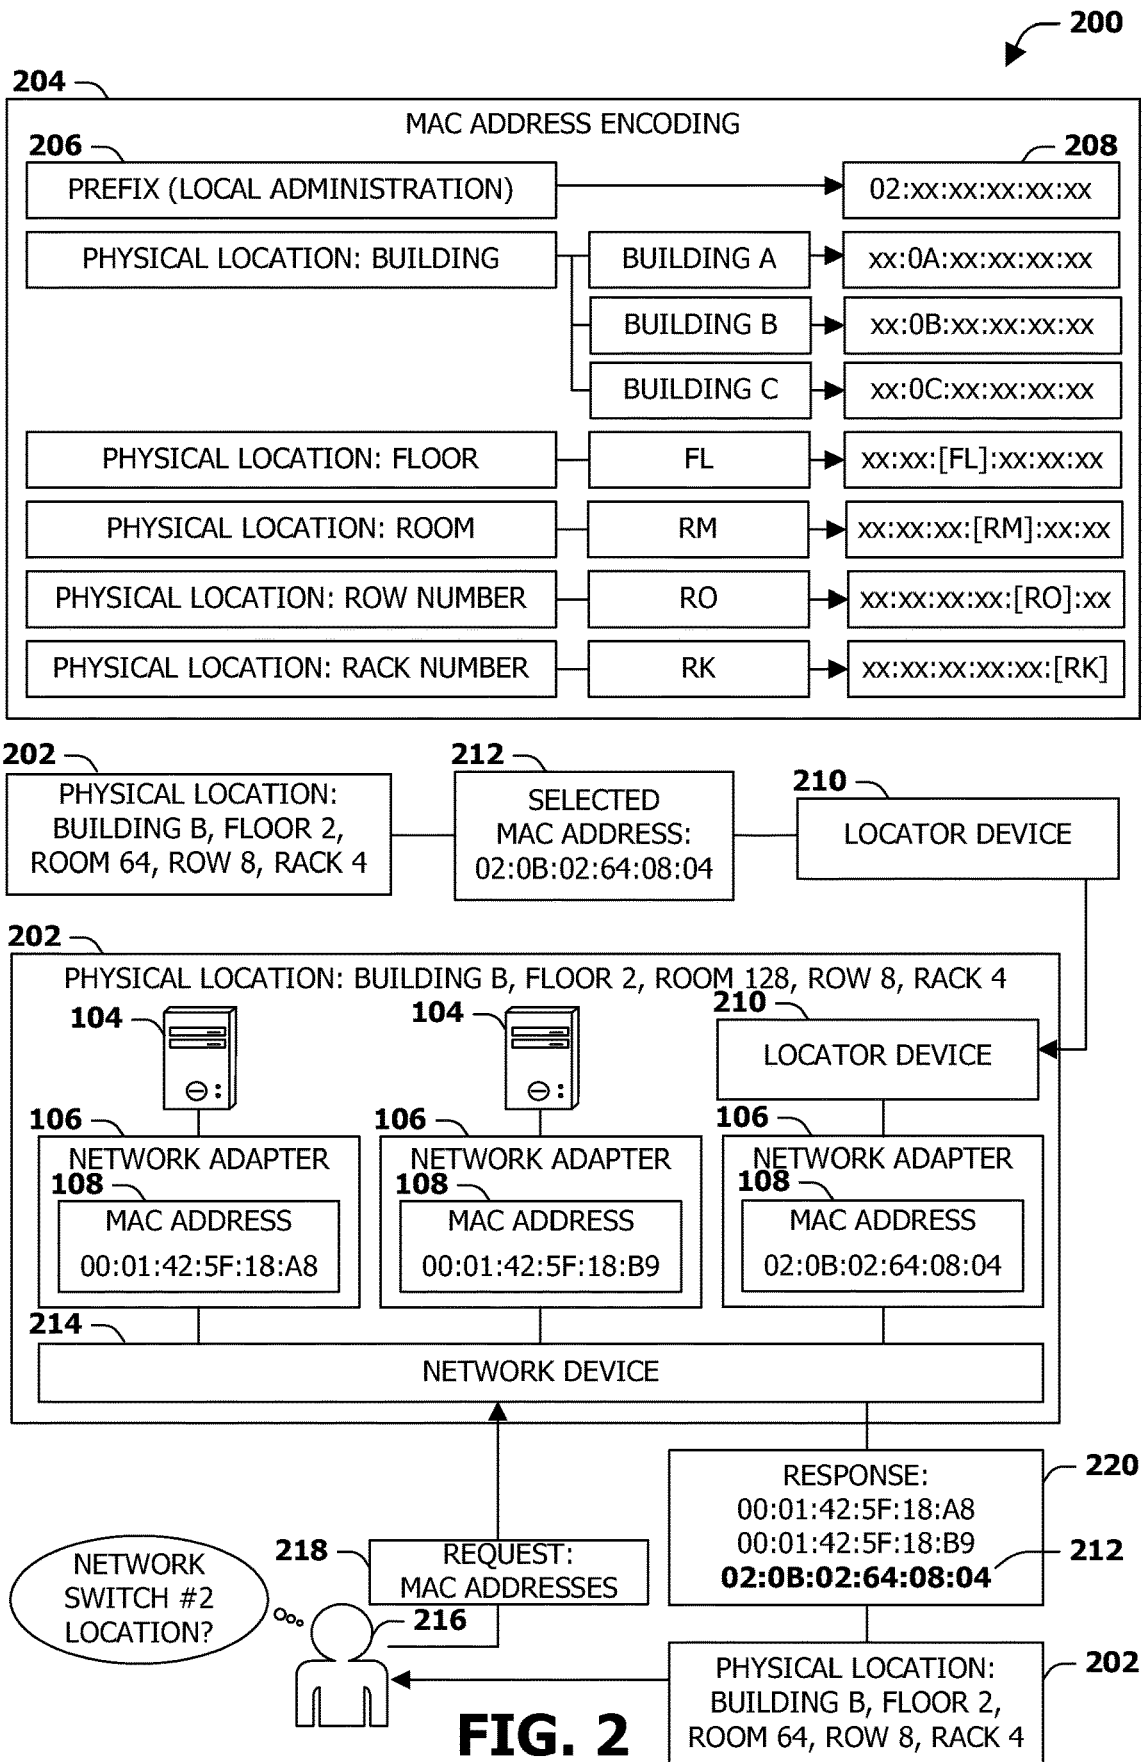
200

204

MAC ADDRESS ENCODING

206

208

PREFIX (LOCAL ADMINISTRATION)

02:xx:xx:xx:xx:xx

PHYSICAL LOCATION: BUILDING

BUILDING A

xx:0A:xx:xx:xx:xx

BUILDING B

xx:0B:xx:xx:xx:xx

BUILDING C

xx:0C:xx:xx:xx:xx

PHYSICAL LOCATION: FLOOR

FL

xx:xx:[FL]:xx:xx:xx

PHYSICAL LOCATION: ROOM

RM

xx:xx:xx:[RM]:xx:xx

PHYSICAL LOCATION: ROW NUMBER

RO

xx:xx:xx:xx:[RO]:xx

PHYSICAL LOCATION: RACK NUMBER

RK

xx:xx:xx:xx:xx:[RK]

202

PHYSICAL LOCATION: BUILDING B, FLOOR 2, ROOM 64, ROW 8, RACK 4

212

SELECTED MAC ADDRESS: 02:0B:02:64:08:04

210

LOCATOR DEVICE

202

PHYSICAL LOCATION: BUILDING B, FLOOR 2, ROOM 128, ROW 8, RACK 4

104

104

210

LOCATOR DEVICE

106

NETWORK ADAPTER

108

MAC ADDRESS

00:01:42:5F:18:A8

106

NETWORK ADAPTER

108

MAC ADDRESS

00:01:42:5F:18:B9

106

NETWORK ADAPTER

108

MAC ADDRESS

02:0B:02:64:08:04

214

NETWORK DEVICE

220

RESPONSE:
00:01:42:5F:18:A8
00:01:42:5F:18:B9
02:0B:02:64:08:04

212

NETWORK SWITCH #2 LOCATION?

218

REQUEST: MAC ADDRESSES

216

PHYSICAL LOCATION: BUILDING B, FLOOR 2, ROOM 64, ROW 8, RACK 4

202

FIG. 2